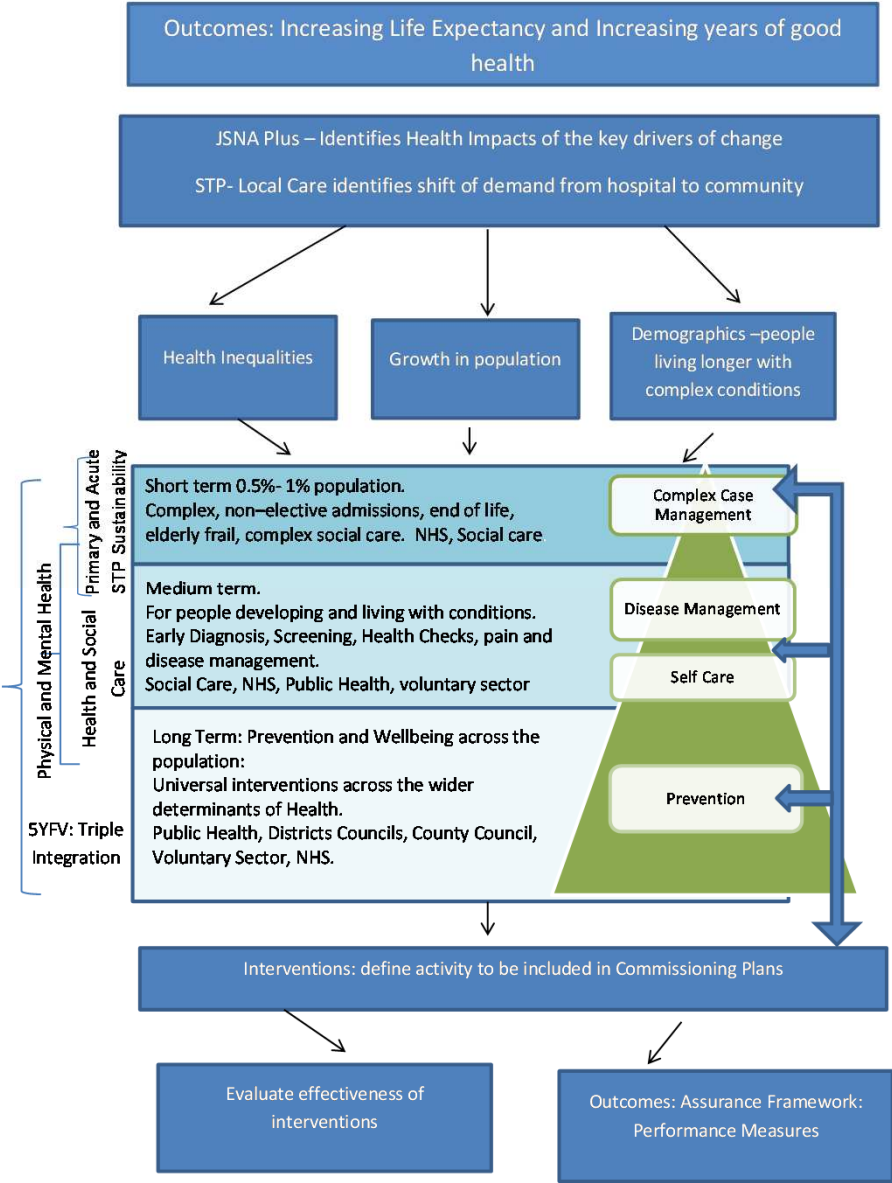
Outcomes: Increasing Life Expectancy and Increasing years of good health

JSNA Plus – Identifies Health Impacts of the key drivers of change

STP- Local Care identifies shift of demand from hospital to community

Health Inequalities

Growth in population

Demographics –people living longer with complex conditions

Primary and Acute STP Sustainability

Short term 0.5%- 1% population.
Complex, non–elective admissions, end of life, elderly frail, complex social care. NHS, Social care

Complex Case Management

Physical and Mental Health

Health and Social Care

Medium term.
For people developing and living with conditions. Early Diagnosis, Screening, Health Checks, pain and disease management.
Social Care, NHS, Public Health, voluntary sector

Disease Management

Self Care

Long Term: Prevention and Wellbeing across the population:
Universal interventions across the wider determinants of Health.
Public Health, Districts Councils, County Council, Voluntary Sector, NHS.

5YFV: Triple Integration

Prevention

Interventions: define activity to be included in Commissioning Plans

Evaluate effectiveness of interventions

Outcomes: Assurance Framework: Performance Measures